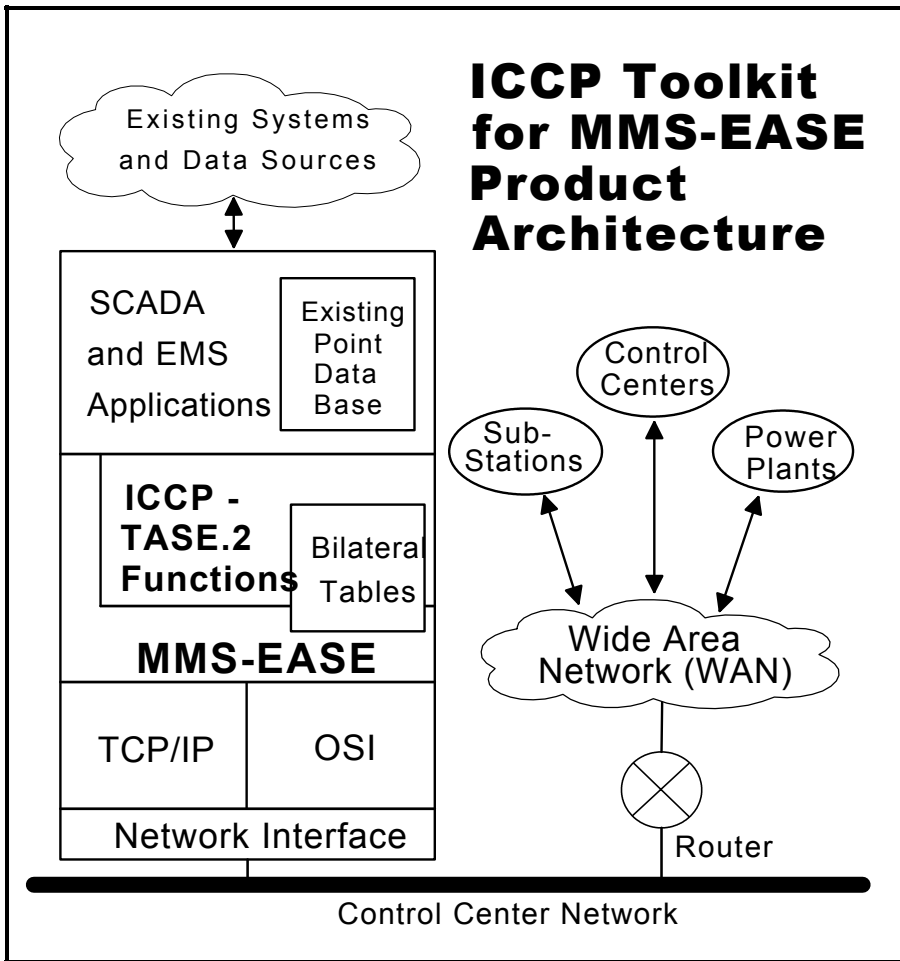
ICCP Toolkit for MMS-EASE Product Architecture

Existing Systems and Data Sources

SCADA and EMS Applications

Existing Point Data Base

ICCP - TASE.2 Functions

Bilateral Tables

MMS-EASE

TCP/IP

OSI

Network Interface

Control Centers

Sub-Stations

Power Plants

Wide Area Network (WAN)

Router

Control Center Network